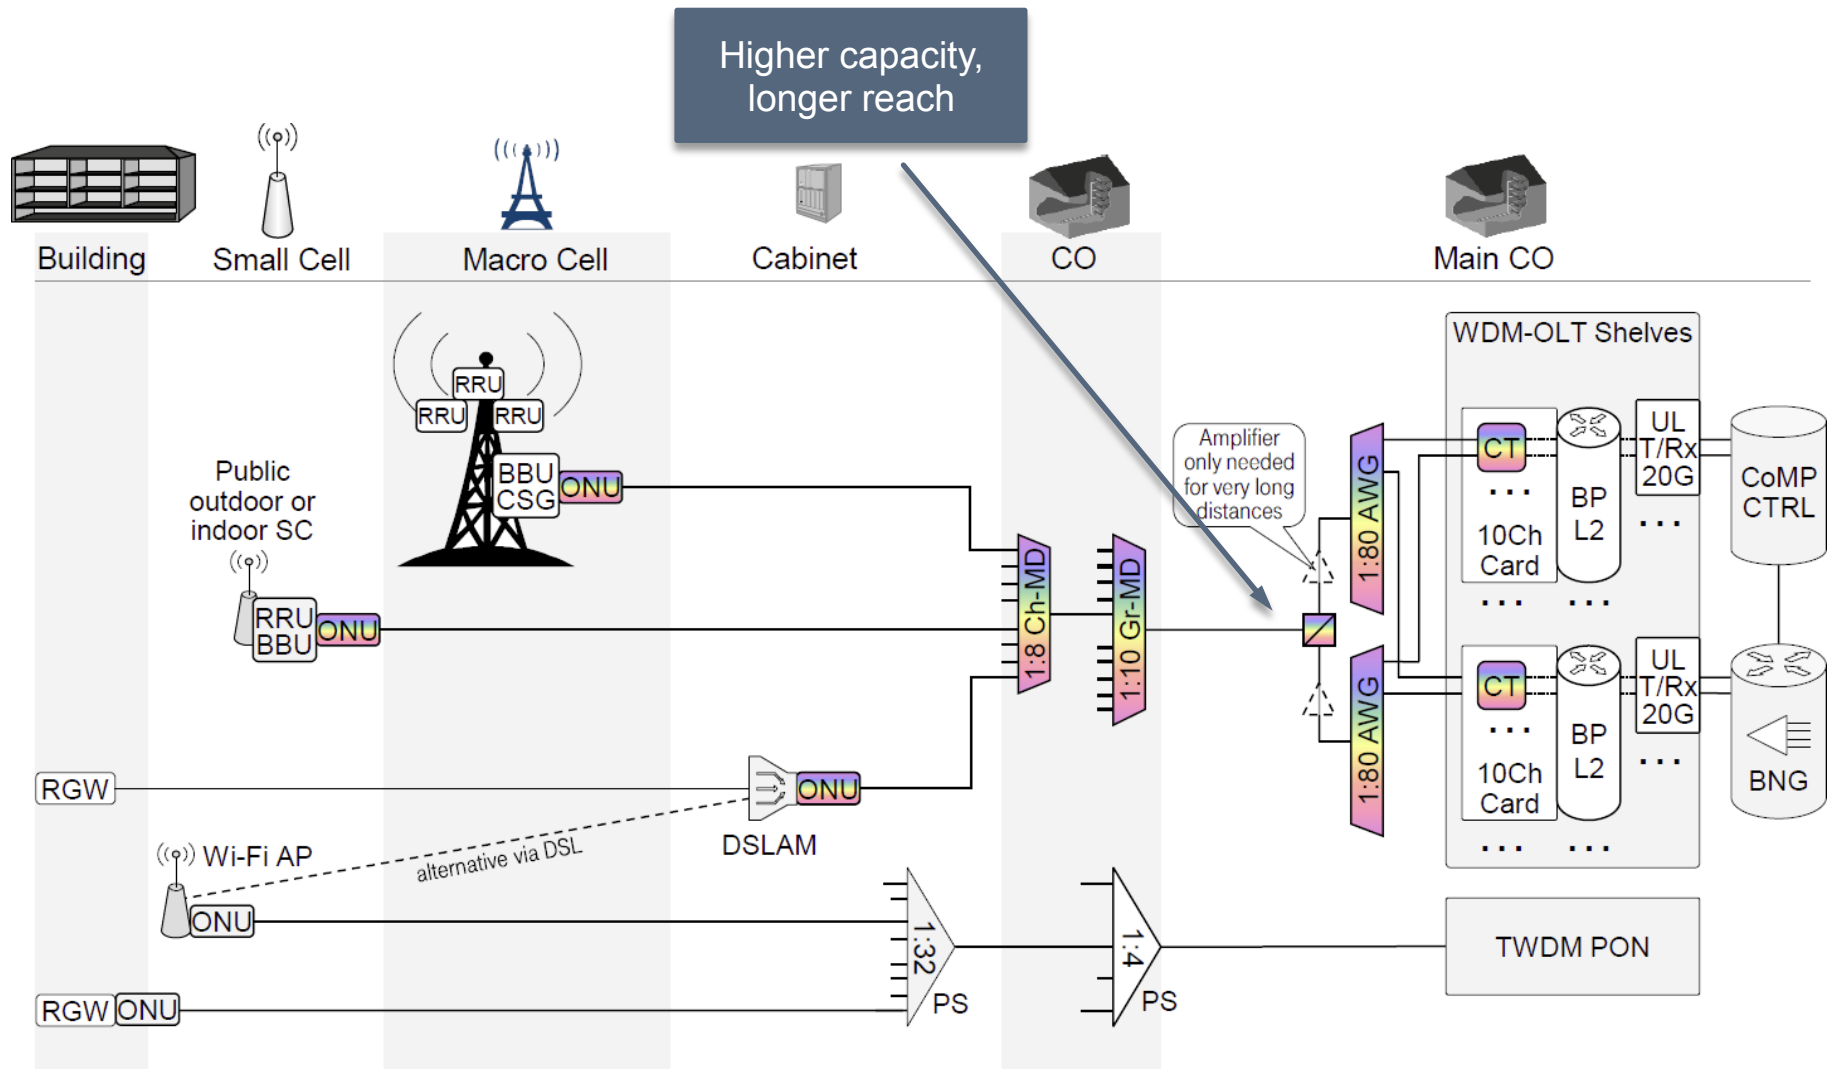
Higher capacity, longer reach

Building
Small Cell
Macro Cell
Cabinet
CO
Main CO

RRU
RRU
RRU
BBU
CSG
ONU

Public outdoor or indoor SC
RRU
BBU
ONU

RGW
ONU
DSLAM

Wi-Fi AP
alternative via DSL
ONU

RGW
ONU

1:8 Ch-MD
1:10 Gr-MD

Amplifier only needed for very long distances

1:80 AWG
1:80 AWG

WDM-OLT Shelves
CT
...
10Ch Card
BP L2
UL T/Rx 20G
...
... ...
CT
...
10Ch Card
BP L2
UL T/Rx 20G
...
... ...

CoMP CTRL
BNG

1:32
PS
1:4
PS
TWDM PON